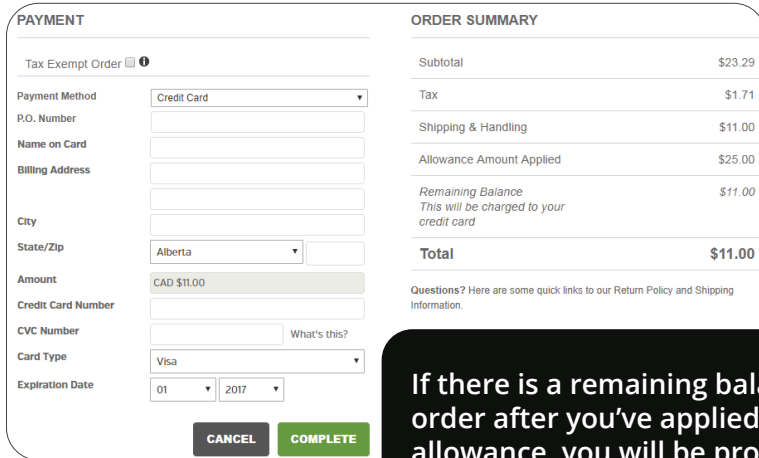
PAYMENT

Tax Exempt Order

Payment Method: Credit Card
P.O. Number
Name on Card
Billing Address

City
State/Zip: Alberta
Amount: CAD $11.00
Credit Card Number
CVC Number — What's this?
Card Type: Visa
Expiration Date: 01 / 2017

CANCEL COMPLETE

ORDER SUMMARY

| | |
|---|---|
| Subtotal | $23.29 |
| Tax | $1.71 |
| Shipping & Handling | $11.00 |
| Allowance Amount Applied | $25.00 |
| *Remaining Balance This will be charged to your credit card* | *$11.00* |
| **Total** | **$11.00** |

**Questions?** Here are some quick links to our Return Policy and Shipping Information.

If there is a remaining bal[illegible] order after you've applied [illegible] allowance, you will be pro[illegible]